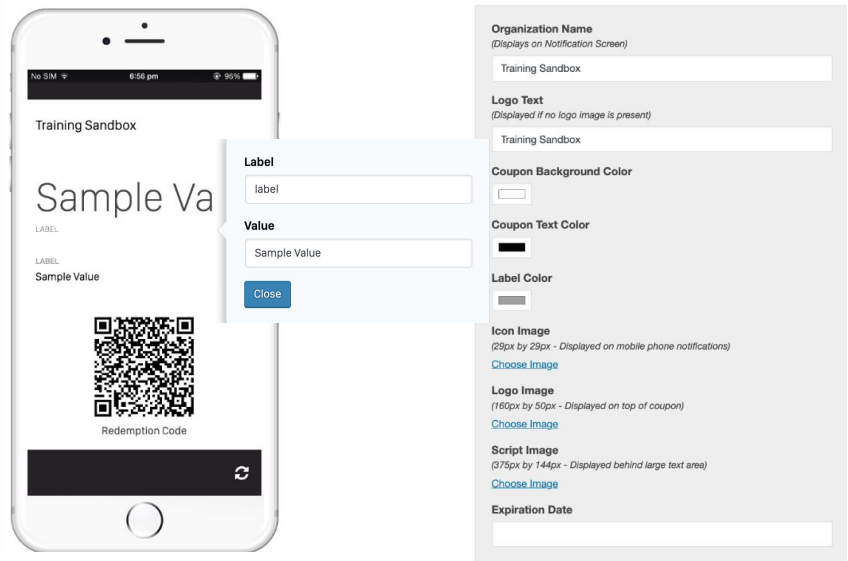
No SIM 6:56 pm 96%

Training Sandbox

Sample Va

LABEL

LABEL
Sample Value

Redemption Code

Label
label

Value
Sample Value

Close

Organization Name
(Displays on Notification Screen)
Training Sandbox

Logo Text
(Displayed if no logo image is present)
Training Sandbox

Coupon Background Color

Coupon Text Color

Label Color

Icon Image
(29px by 29px - Displayed on mobile phone notifications)
Choose Image

Logo Image
(160px by 50px - Displayed on top of coupon)
Choose Image

Script Image
(375px by 144px - Displayed behind large text area)
Choose Image

Expiration Date